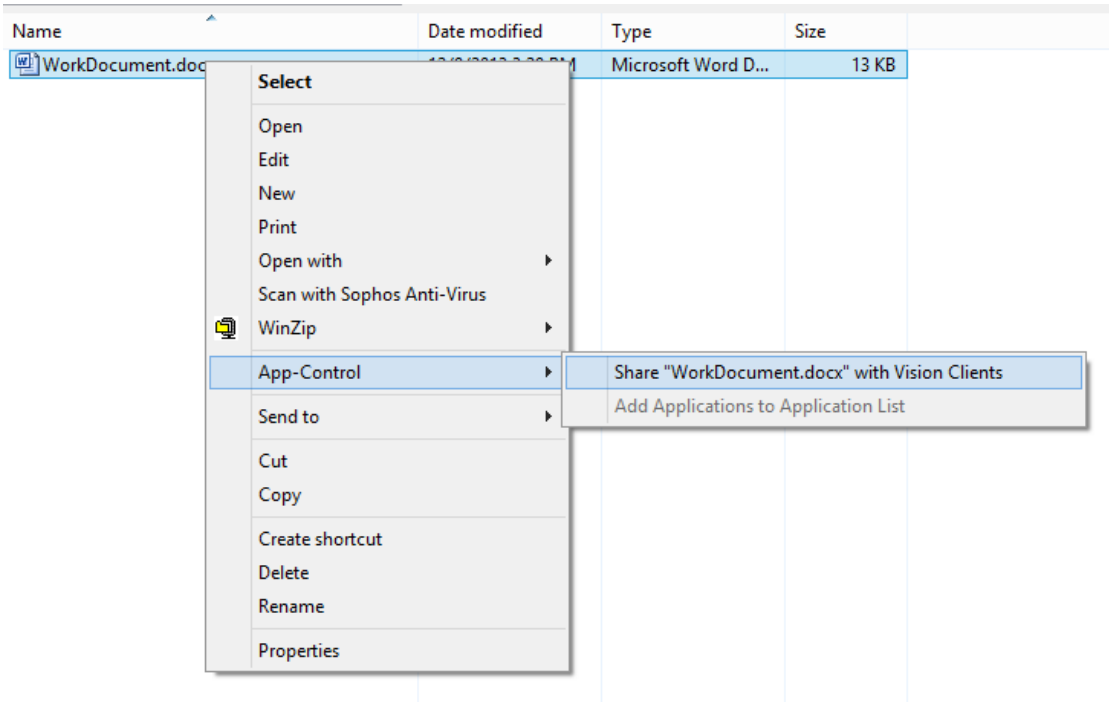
| Name | Date modified | Type | Size |
|---|---|---|---|
| WorkDocument.doc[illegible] | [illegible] | Microsoft Word D... | 13 KB |

Select

Open
Edit
New
Print
Open with
Scan with Sophos Anti-Virus
WinZip

App-Control

Share "WorkDocument.docx" with Vision Clients
Add Applications to Application List

Send to

Cut
Copy

Create shortcut
Delete
Rename

Properties